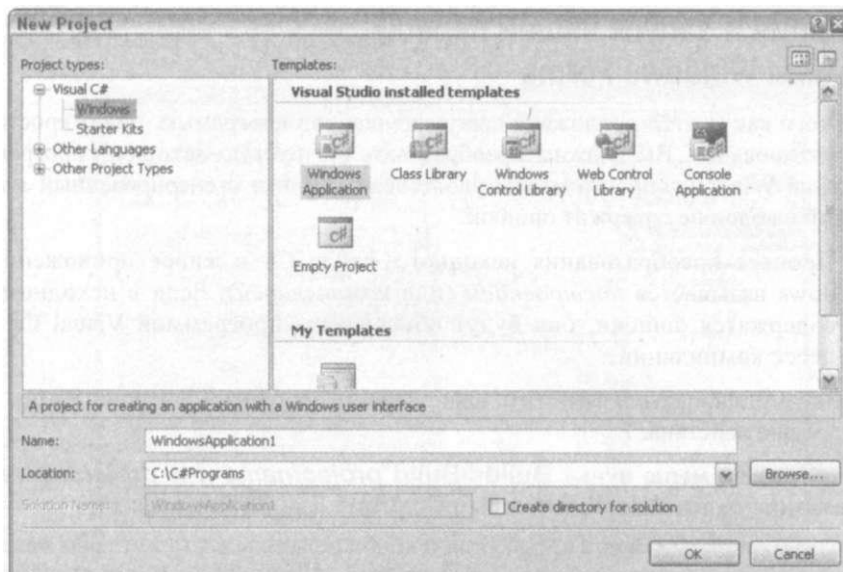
New Project

Project types:

Visual C#
Windows
Starter Kits
Other Languages
Other Project Types

Templates:

Visual Studio installed templates

Windows Application
Class Library
Windows Control Library
Web Control Library
Console Application
Empty Project

My Templates

A project for creating an application with a Windows user interface

Name: WindowsApplication1

Location: C:\C#Programs

Browse...

Solution Name: WindowsApplication1

Create directory for solution

OK

Cancel